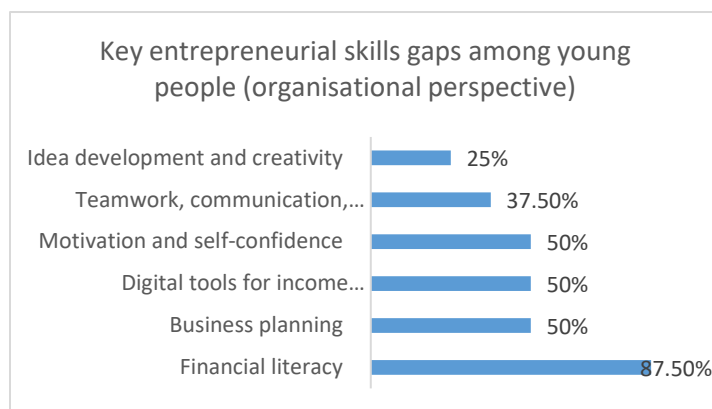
Key entrepreneurial skills gaps among young people (organisational perspective)

Idea development and creativity 25%
Teamwork, communication,… 37.50%
Motivation and self-confidence 50%
Digital tools for income… 50%
Business planning 50%
Financial literacy 87.50%